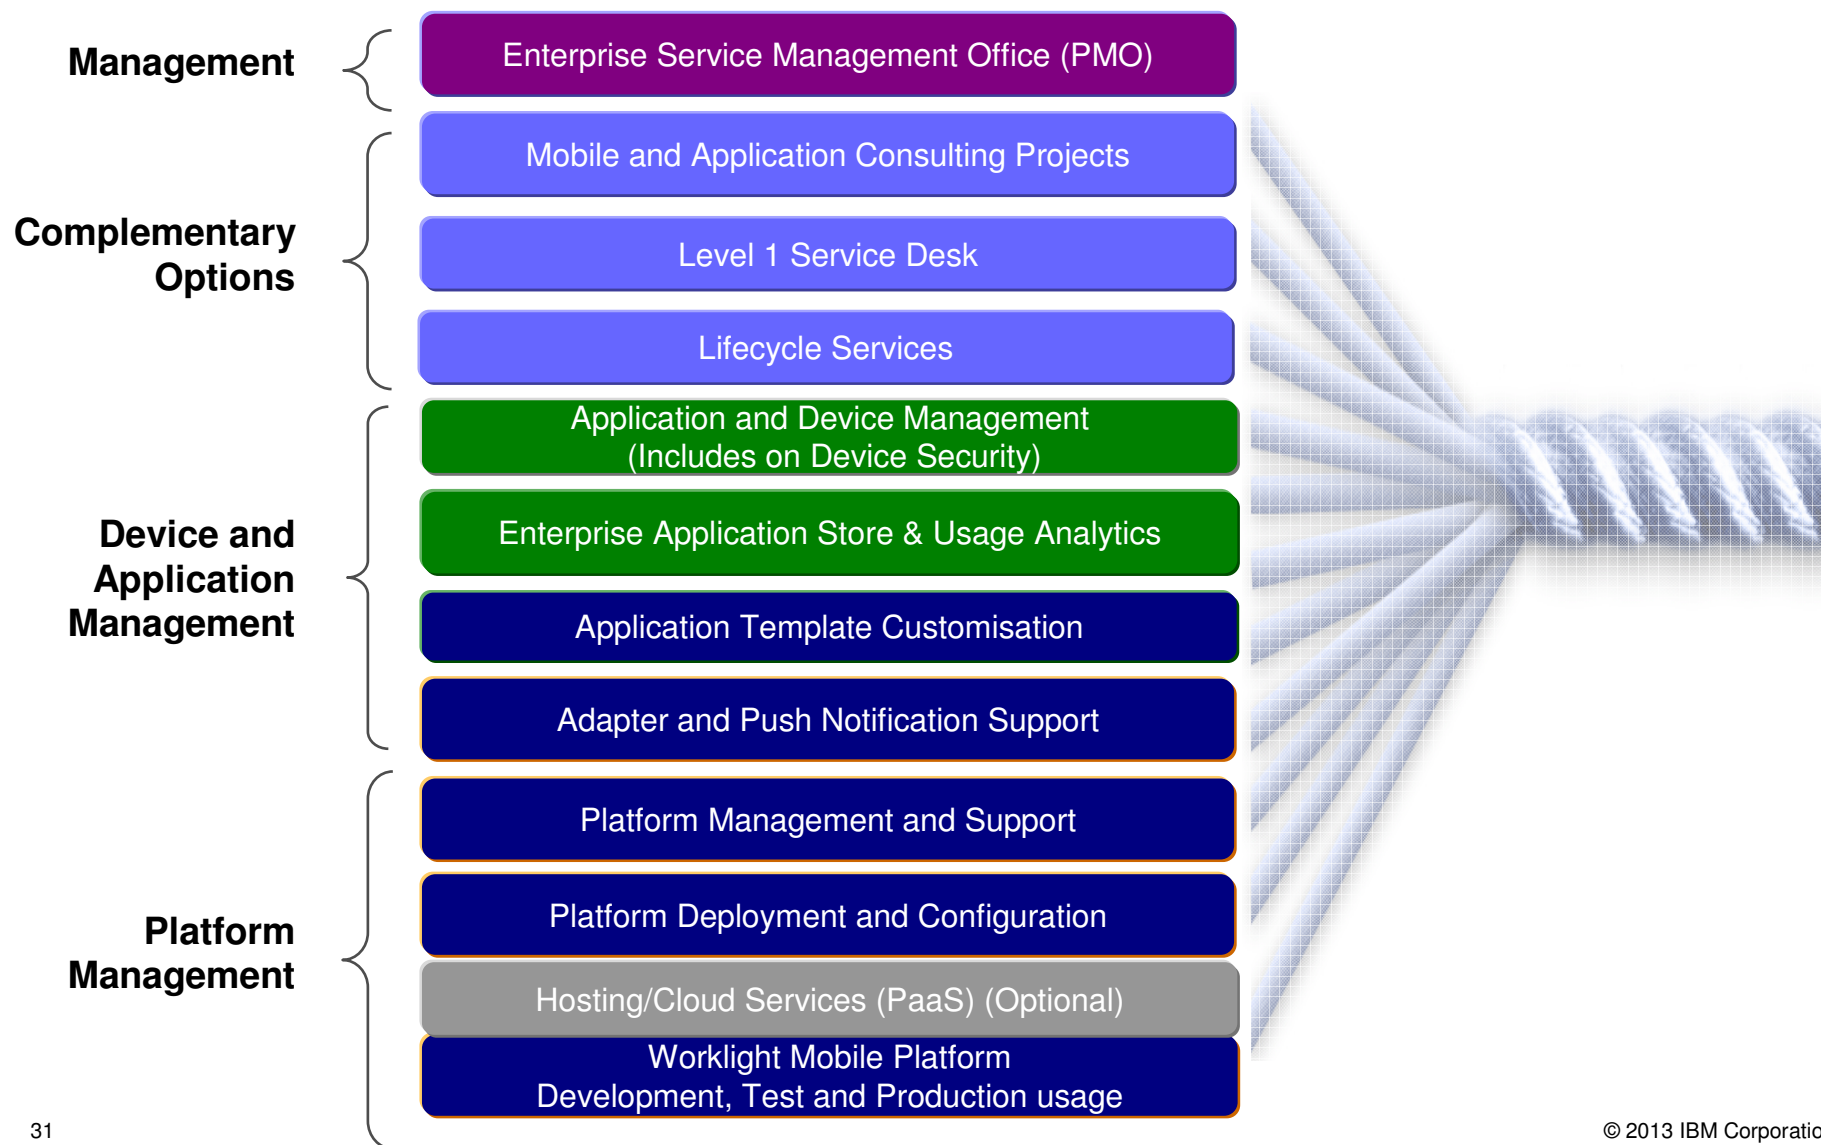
Management

Enterprise Service Management Office (PMO)

Complementary Options

Mobile and Application Consulting Projects

Level 1 Service Desk

Lifecycle Services

Device and Application Management

Application and Device Management (Includes on Device Security)

Enterprise Application Store & Usage Analytics

Application Template Customisation

Adapter and Push Notification Support

Platform Management

Platform Management and Support

Platform Deployment and Configuration

Hosting/Cloud Services (PaaS) (Optional)

Worklight Mobile Platform Development, Test and Production usage

31

© 2013 IBM Corporatio